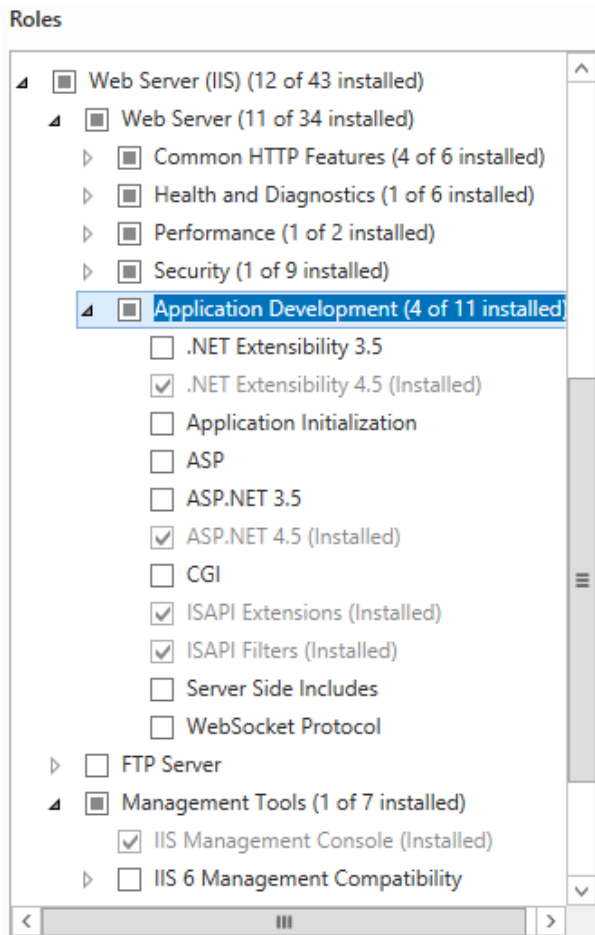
Roles

Web Server (IIS) (12 of 43 installed)
Web Server (11 of 34 installed)
Common HTTP Features (4 of 6 installed)
Health and Diagnostics (1 of 6 installed)
Performance (1 of 2 installed)
Security (1 of 9 installed)
Application Development (4 of 11 installed)
.NET Extensibility 3.5
.NET Extensibility 4.5 (Installed)
Application Initialization
ASP
ASP.NET 3.5
ASP.NET 4.5 (Installed)
CGI
ISAPI Extensions (Installed)
ISAPI Filters (Installed)
Server Side Includes
WebSocket Protocol
FTP Server
Management Tools (1 of 7 installed)
IIS Management Console (Installed)
IIS 6 Management Compatibility